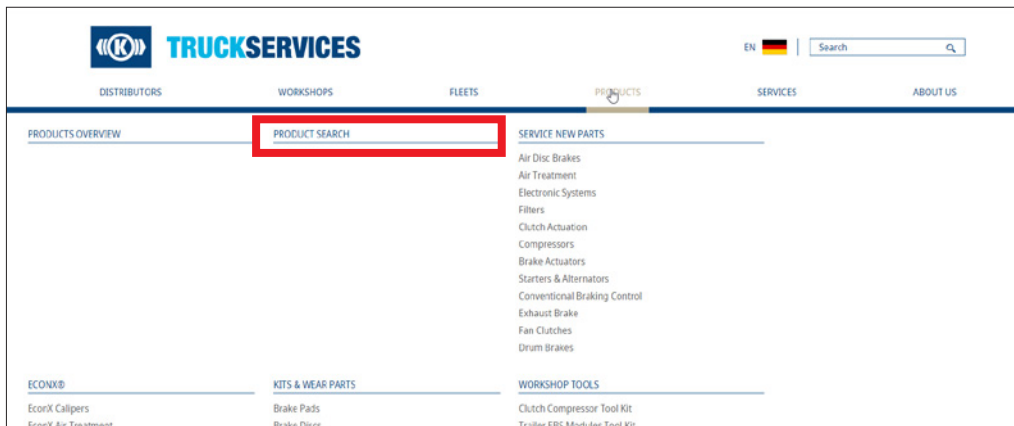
TRUCKSERVICES

EN | Search

DISTRIBUTORS WORKSHOPS FLEETS PRODUCTS SERVICES ABOUT US

PRODUCTS OVERVIEW

PRODUCT SEARCH

SERVICE NEW PARTS

Air Disc Brakes
Air Treatment
Electronic Systems
Filters
Clutch Actuation
Compressors
Brake Actuators
Starters & Alternators
Conventional Braking Control
Exhaust Brake
Fan Clutches
Drum Brakes

ECONX®

EconX Calipers
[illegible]

KITS & WEAR PARTS

Brake Pads
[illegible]

WORKSHOP TOOLS

Clutch Compressor Tool Kit
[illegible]